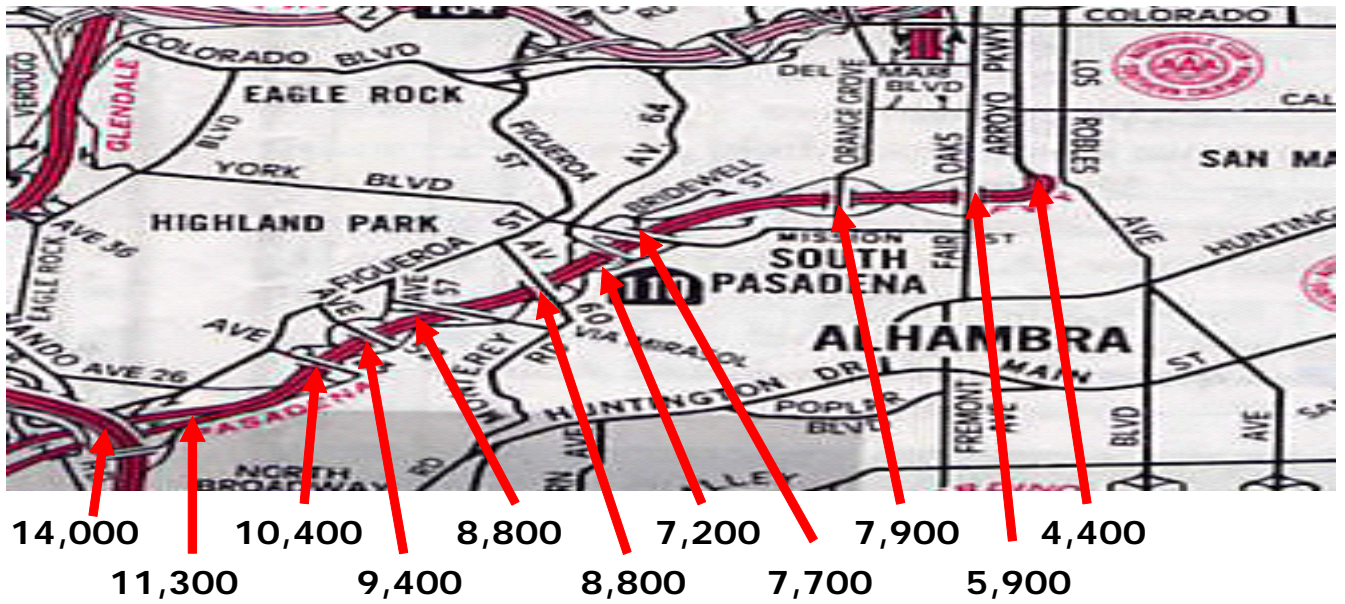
COLORADO
COLORADO BLVD
VERDUGO
GLENDALE
EAGLE ROCK
BLVD
DEL MAR BLVD
ORANGE GROVE
ARROYO PKWY
LOS ROBLES
CAL
FIGUEROA ST
AV. 64
YORK BLVD
SAN MA
BRIDEWELL ST
OAKS
HIGHLAND PARK
AVE 36
EAGLE ROCK
MISSION
FAIR
ST
HUNTING
SOUTH PASADENA
110
FIGUEROA
AVE 57
AVE
AV
ALHAMBRA
AVE
ANDO AVE 26
MONTEREY
RD
VIA MIRASOL
MAIN
ST
PASADENA
HUNTINGTON DR
POPLAR BLVD
FREMONT AVE
BLVD
AVE
NORTH BROADWAY
VALLEY
14,000
11,300
10,400
9,400
8,800
8,800
7,200
7,700
7,900
5,900
4,400